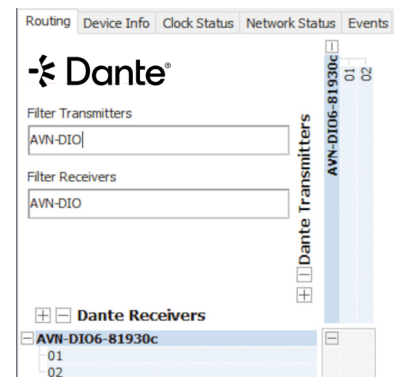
Routing Device Info Clock Status Network Status Events

Dante®

Filter Transmitters
AVN-DIO

Filter Receivers
AVN-DIO

Dante Transmitters

AVN-DIO6-81930c
01
02

Dante Receivers

AVN-DIO6-81930c
01
02